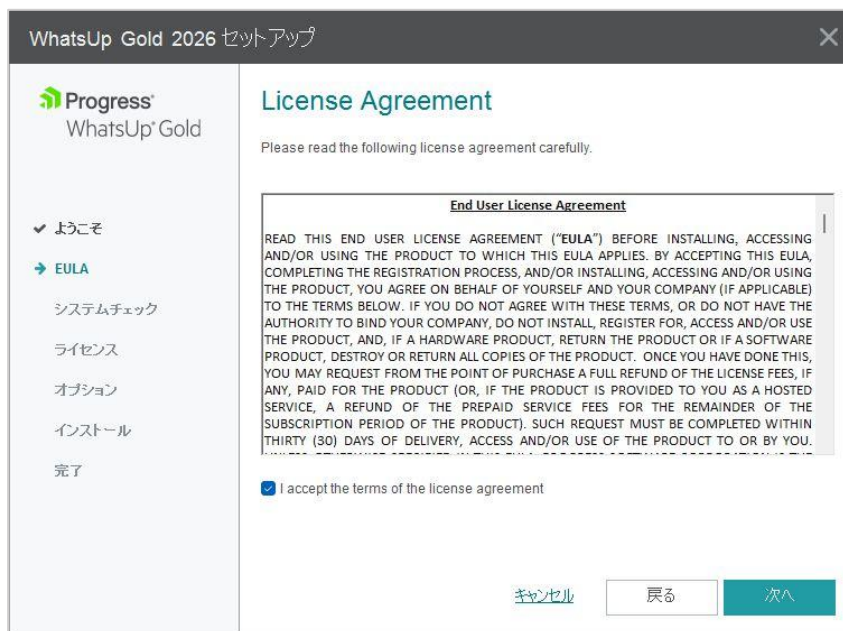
WhatsUp Gold 2026 セットアップ

×

Progress
WhatsUp Gold

✔ ようこそ
→ EULA
システムチェック
ライセンス
オプション
インストール
完了

License Agreement

Please read the following license agreement carefully.

End User License Agreement

READ THIS END USER LICENSE AGREEMENT ("EULA") BEFORE INSTALLING, ACCESSING AND/OR USING THE PRODUCT TO WHICH THIS EULA APPLIES. BY ACCEPTING THIS EULA, COMPLETING THE REGISTRATION PROCESS, AND/OR INSTALLING, ACCESSING AND/OR USING THE PRODUCT, YOU AGREE ON BEHALF OF YOURSELF AND YOUR COMPANY (IF APPLICABLE) TO THE TERMS BELOW. IF YOU DO NOT AGREE WITH THESE TERMS, OR DO NOT HAVE THE AUTHORITY TO BIND YOUR COMPANY, DO NOT INSTALL, REGISTER FOR, ACCESS AND/OR USE THE PRODUCT, AND, IF A HARDWARE PRODUCT, RETURN THE PRODUCT OR IF A SOFTWARE PRODUCT, DESTROY OR RETURN ALL COPIES OF THE PRODUCT. ONCE YOU HAVE DONE THIS, YOU MAY REQUEST FROM THE POINT OF PURCHASE A FULL REFUND OF THE LICENSE FEES, IF ANY, PAID FOR THE PRODUCT (OR, IF THE PRODUCT IS PROVIDED TO YOU AS A HOSTED SERVICE, A REFUND OF THE PREPAID SERVICE FEES FOR THE REMAINDER OF THE SUBSCRIPTION PERIOD OF THE PRODUCT). SUCH REQUEST MUST BE COMPLETED WITHIN THIRTY (30) DAYS OF DELIVERY, ACCESS AND/OR USE OF THE PRODUCT TO OR BY YOU. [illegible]

I accept the terms of the license agreement

キャンセル
戻る
次へ